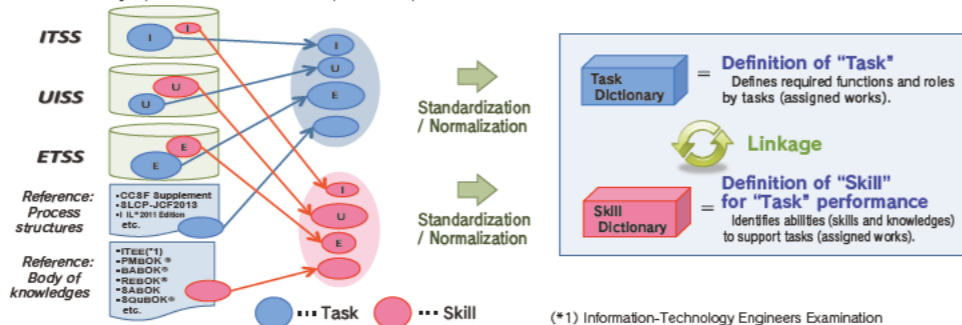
ITSS

UISS

ETSS

Reference: Process structures

Reference: Body of knowledges

I
I
U
U
E
E

• CCSF Supplement
• SLCP-JCF2013
• ITIL® 2011 Edition
etc.

• ITEE(*1)
• PMBOK®
• BABOK®
• REBOK®
• SABOK
• SQuBOK®
etc.

I
U
E

I
U
E

Standardization / Normalization

Standardization / Normalization

Task Dictionary = Definition of "Task"
Defines required functions and roles by tasks (assigned works).

Linkage

Skill Dictionary = Definition of "Skill" for "Task" performance
Identifies abilities (skills and knowledges) to support tasks (assigned works).

··· Task ··· Skill

(*1) Information-Technology Engineers Examination